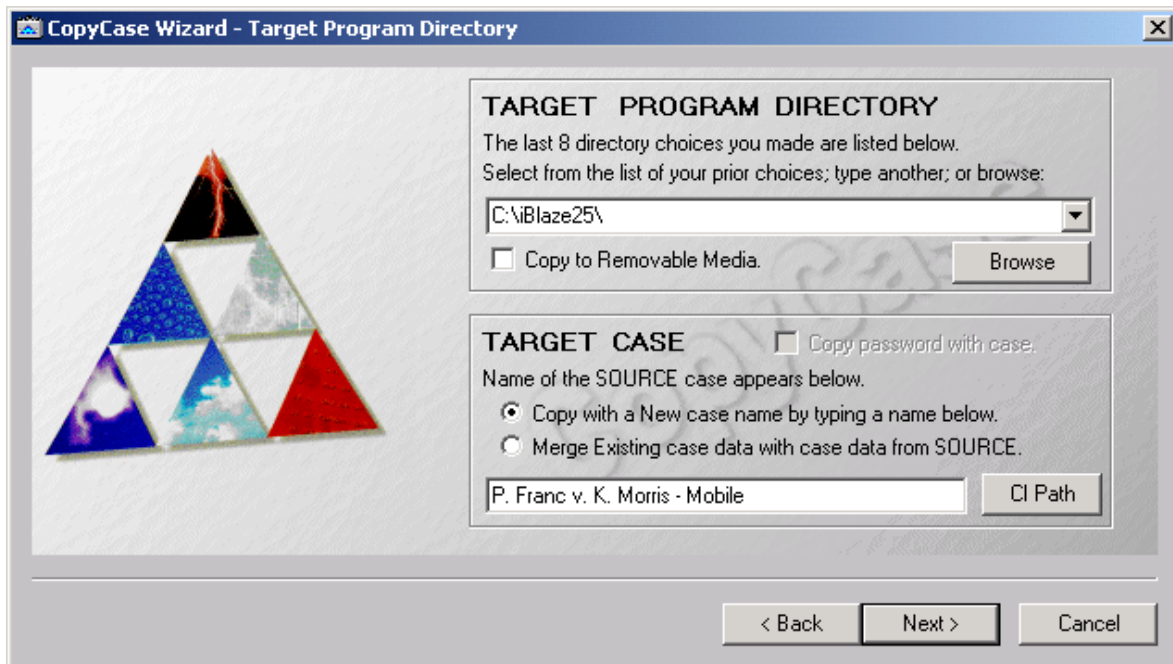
CopyCase Wizard - Target Program Directory

TARGET PROGRAM DIRECTORY

The last 8 directory choices you made are listed below.

Select from the list of your prior choices; type another; or browse:

C:\iBlaze25\

Copy to Removable Media.

Browse

TARGET CASE

Copy password with case.

Name of the SOURCE case appears below.

Copy with a New case name by typing a name below.

Merge Existing case data with case data from SOURCE.

P. Franc v. K. Morris - Mobile

CI Path

< Back

Next >

Cancel